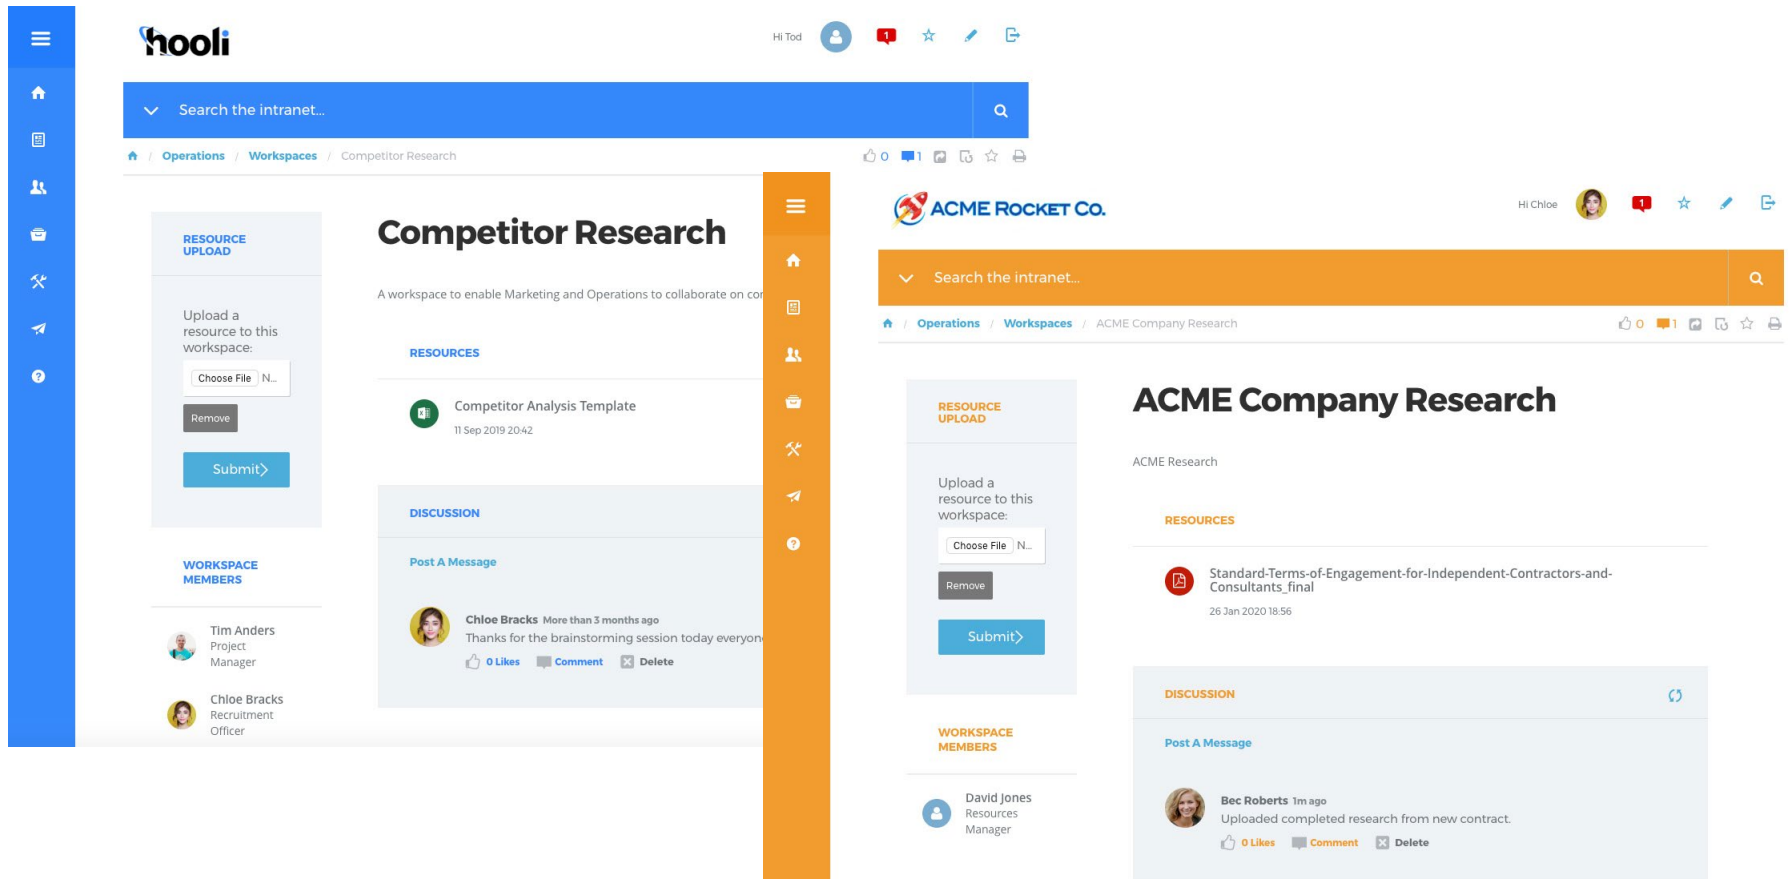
hooli

Hi Tod

1

Search the intranet...

Operations / Workspaces / Competitor Research

0 1

RESOURCE UPLOAD

Upload a resource to this workspace:

Choose File N...

Remove

Submit

WORKSPACE MEMBERS

Tim Anders
Project Manager

Chloe Bracks
Recruitment Officer

Competitor Research

A workspace to enable Marketing and Operations to collaborate on co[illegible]

RESOURCES

Competitor Analysis Template
11 Sep 2019 20:42

DISCUSSION

Post A Message

Chloe Bracks More than 3 months ago
Thanks for the brainstorming session today everyon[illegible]

0 Likes Comment Delete

ACME ROCKET CO.

Hi Chloe

1

Search the intranet...

Operations / Workspaces / ACME Company Research

0 1

RESOURCE UPLOAD

Upload a resource to this workspace:

Choose File N...

Remove

Submit

WORKSPACE MEMBERS

David Jones
Resources Manager

ACME Company Research

ACME Research

RESOURCES

Standard-Terms-of-Engagement-for-Independent-Contractors-and-Consultants_final
26 Jan 2020 18:56

DISCUSSION

Post A Message

Bec Roberts 1m ago
Uploaded completed research from new contract.

0 Likes Comment Delete